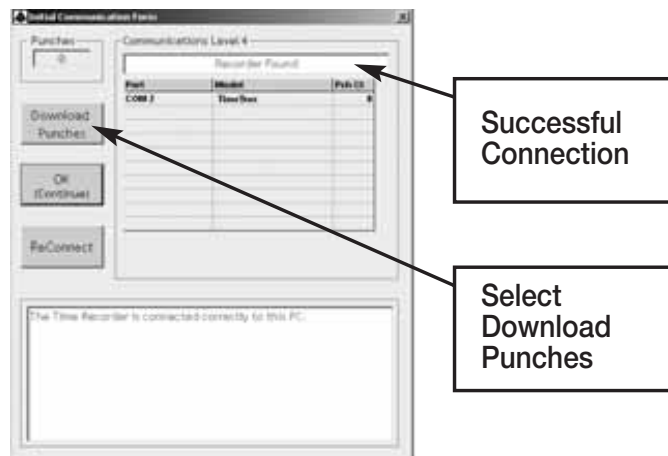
Initial Communication Form

Punches
0

Communications Level 4

Recorder Found

| Port | Model | Pch Ct |
|---|---|---|
| COM 3 | TimeTrax | 0 |

Download Punches

OK (Continue)

ReConnect

The Time Recorder is connected correctly to this PC.

Successful Connection

Select Download Punches